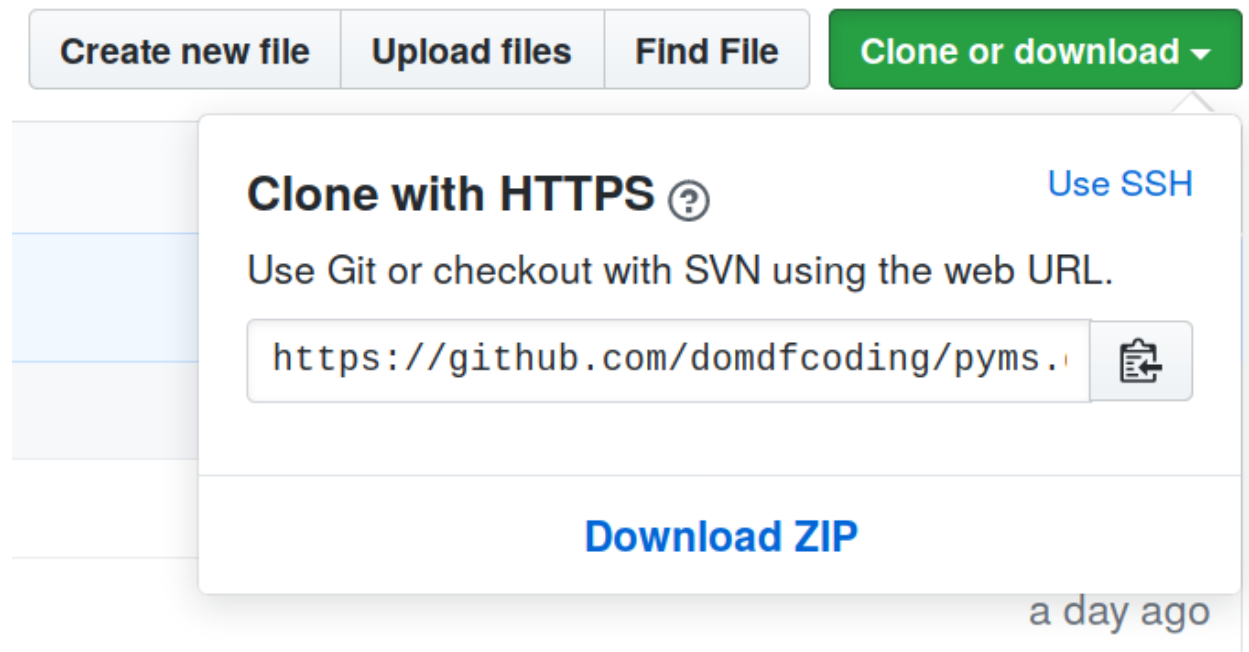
Create new file | Upload files | Find File | Clone or download

Clone with HTTPS

Use SSH

Use Git or checkout with SVN using the web URL.

https://github.com/domdfcoding/pyms.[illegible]

Download ZIP

a day ago